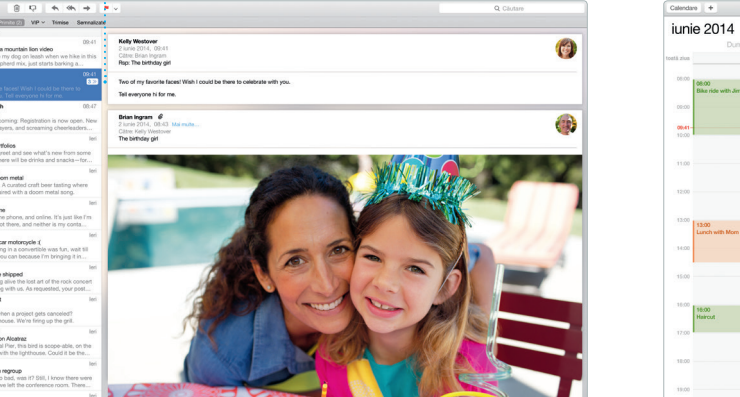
Primite (2) VIP Trimise Semnalizat

Căutare

mountain lion video
my dog on leash when we hike in this
pped mix, just starts barking a...

09:41

Tell everyone hi for me.

h
09:47
coming: Registration is now open. New
ayers, and screaming cheerleaders...

Ieri

tfolios
reet and see what's new from some
here will be drinks and snacks—for...

Ieri

om metal
A curated craft beer tasting where
ated with a doom metal song.

Ieri

ne
phone, and online. It's just like I'm
ot there, and neither is my conta...

Ieri

car motorcycle
g in a convertible was fun, wait till
you can because I'm bringing it in...

Ieri

shipped
to the stand, with all of the rock concert
g with us. As requested, your pers...

Ieri

live
then a project gets canceled?
house. We're firing up the grill.

Ieri

on Alcatraz
l Pier, this bird is scope-able, on the
with the lighthouse. Could it be the...

Ieri

regroup
bad, was it? Still, I know there were
we left the conference room. There...

Ieri

Kelly Westover
2 iunie 2014, 09:41
Către: Brian Ingram
Re: The birthday girl

Two of my favorite faces! Wish I could be there to celebrate with you.

Tell everyone hi for me.

Brian Ingram
2 iunie 2014, 09:43 Mai multe...
Către: Kelly Westover
The birthday girl

Calendare +

iunie 2014

Du

toată ziua

08:00
08:00
Bike ride with Jim

09:00
09:41
10:00
11:00
12:00
13:00
13:00
Lunch with Mom
14:00
15:00
16:00
16:00
Haircut
17:00
18:00
19:00